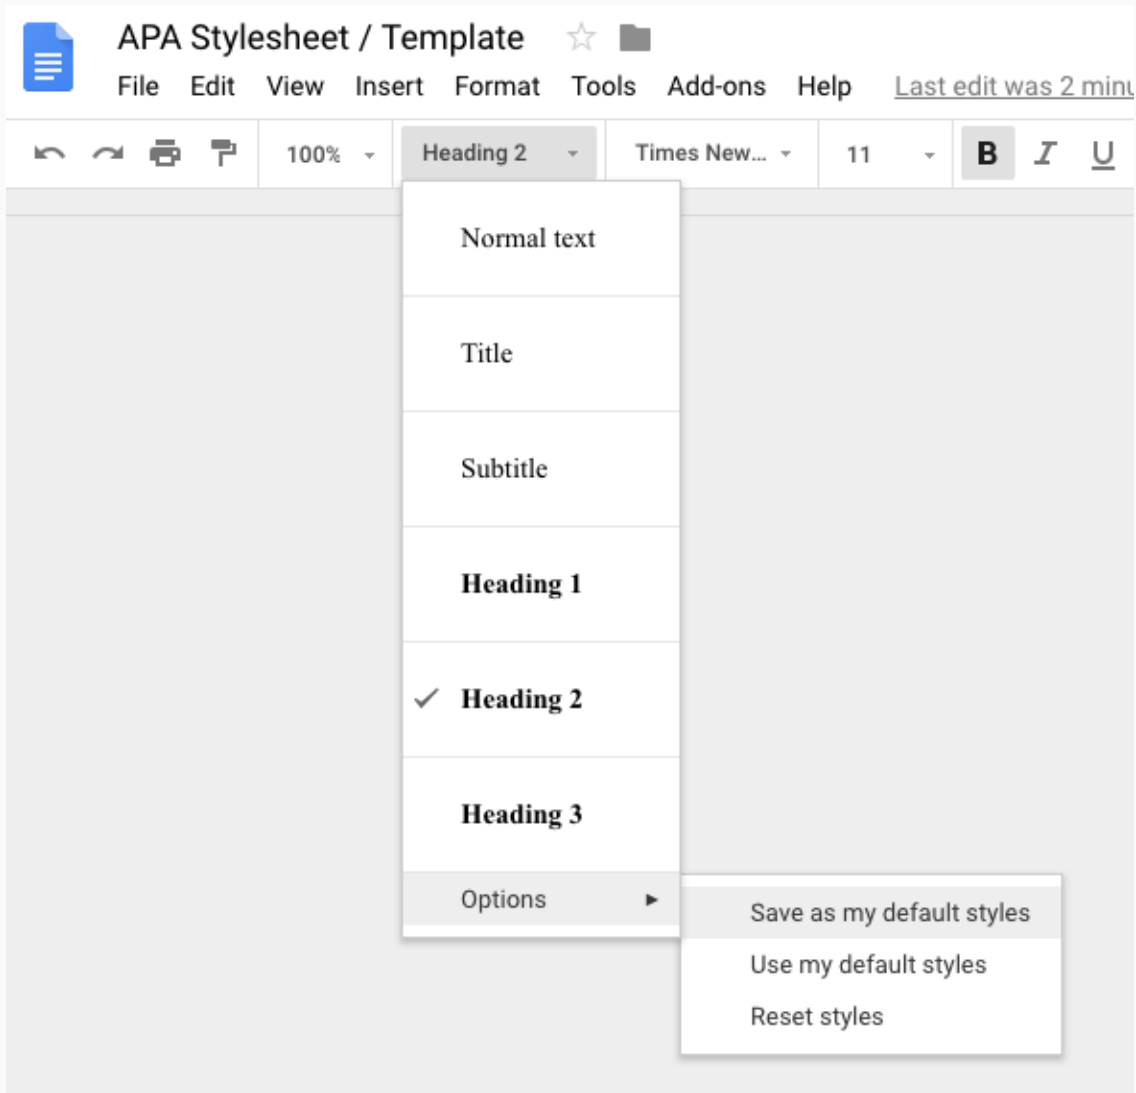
APA Stylesheet / Template

File Edit View Insert Format Tools Add-ons Help Last edit was 2 minu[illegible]

100% Heading 2 Times New... 11 B I U

Normal text

Title

Subtitle

Heading 1

Heading 2

Heading 3

Options

Save as my default styles

Use my default styles

Reset styles